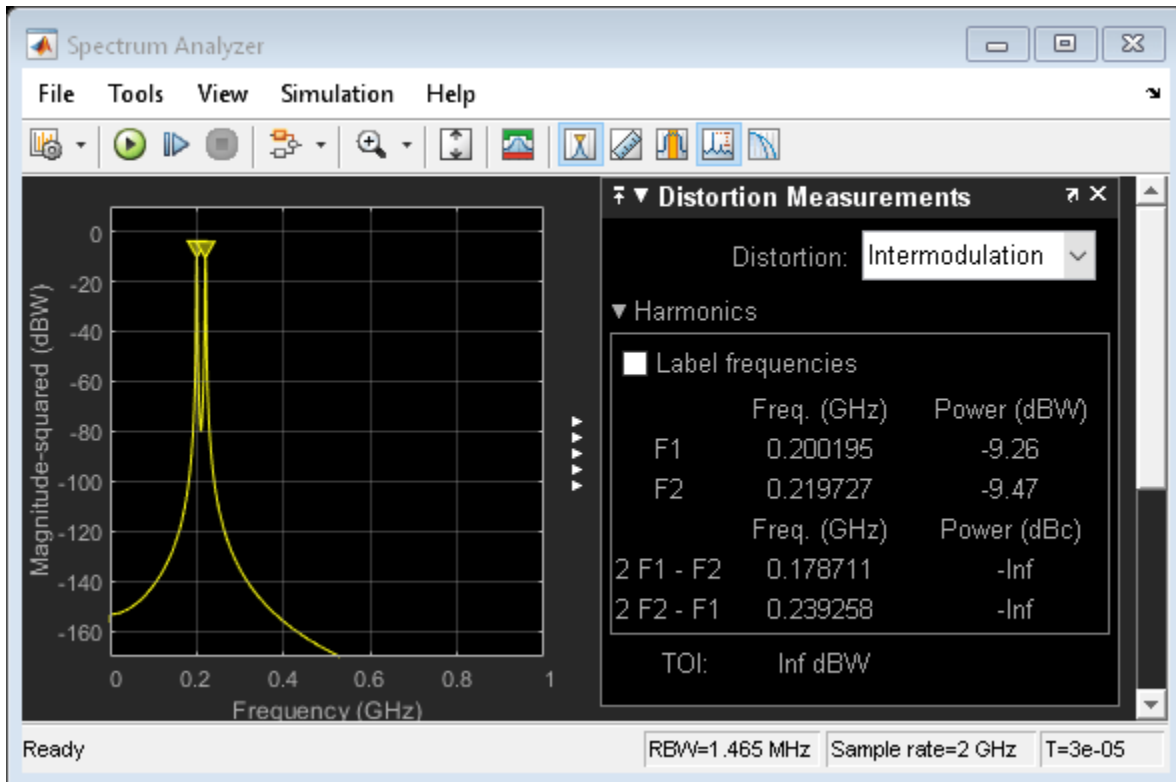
Spectrum Analyzer

File Tools View Simulation Help

Distortion Measurements

Distortion: Intermodulation

▼ Harmonics

Label frequencies

| | Freq. (GHz) | Power (dBW) |
|---|---|---|
| F1 | 0.200195 | -9.26 |
| F2 | 0.219727 | -9.47 |
| | Freq. (GHz) | Power (dBc) |
| 2 F1 - F2 | 0.178711 | -Inf |
| 2 F2 - F1 | 0.239258 | -Inf |

TOI: Inf dBW

0
-20
-40
-60
-80
-100
-120
-140
-160

Magnitude-squared (dBW)

0 0.2 0.4 0.6 0.8 1

Frequency (GHz)

Ready

RBW=1.465 MHz

Sample rate=2 GHz

T=3e-05